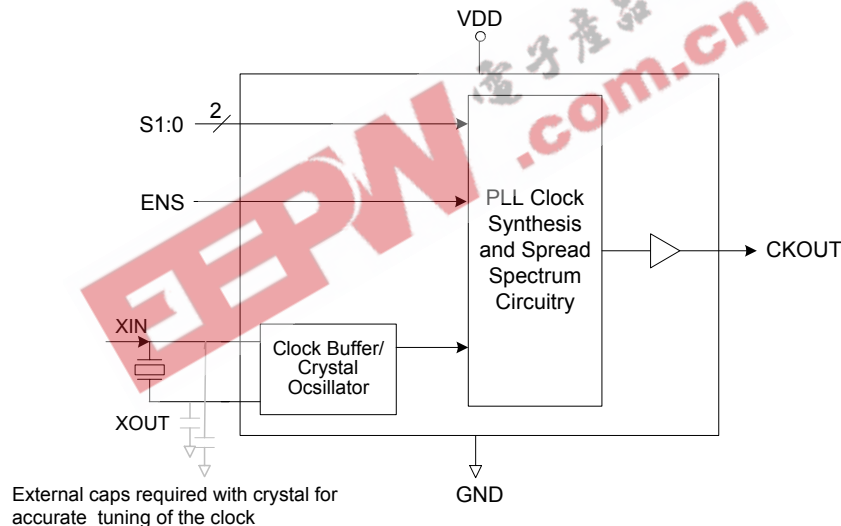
VDD

S1:0
2

ENS

PLL Clock Synthesis and Spread Spectrum Circuitry

CKOUT

XIN

Clock Buffer/ Crystal Ocsillator

XOUT

GND

External caps required with crystal for accurate tuning of the clock

EEPW .com.cn 电子产品